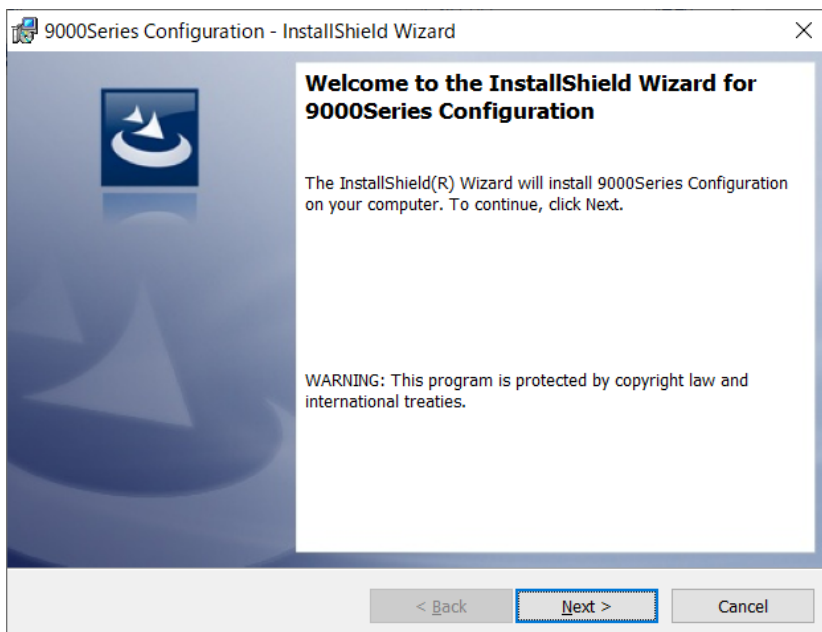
9000Series Configuration - InstallShield Wizard

Welcome to the InstallShield Wizard for 9000Series Configuration

The InstallShield(R) Wizard will install 9000Series Configuration on your computer. To continue, click Next.

WARNING: This program is protected by copyright law and international treaties.

< Back

Next >

Cancel